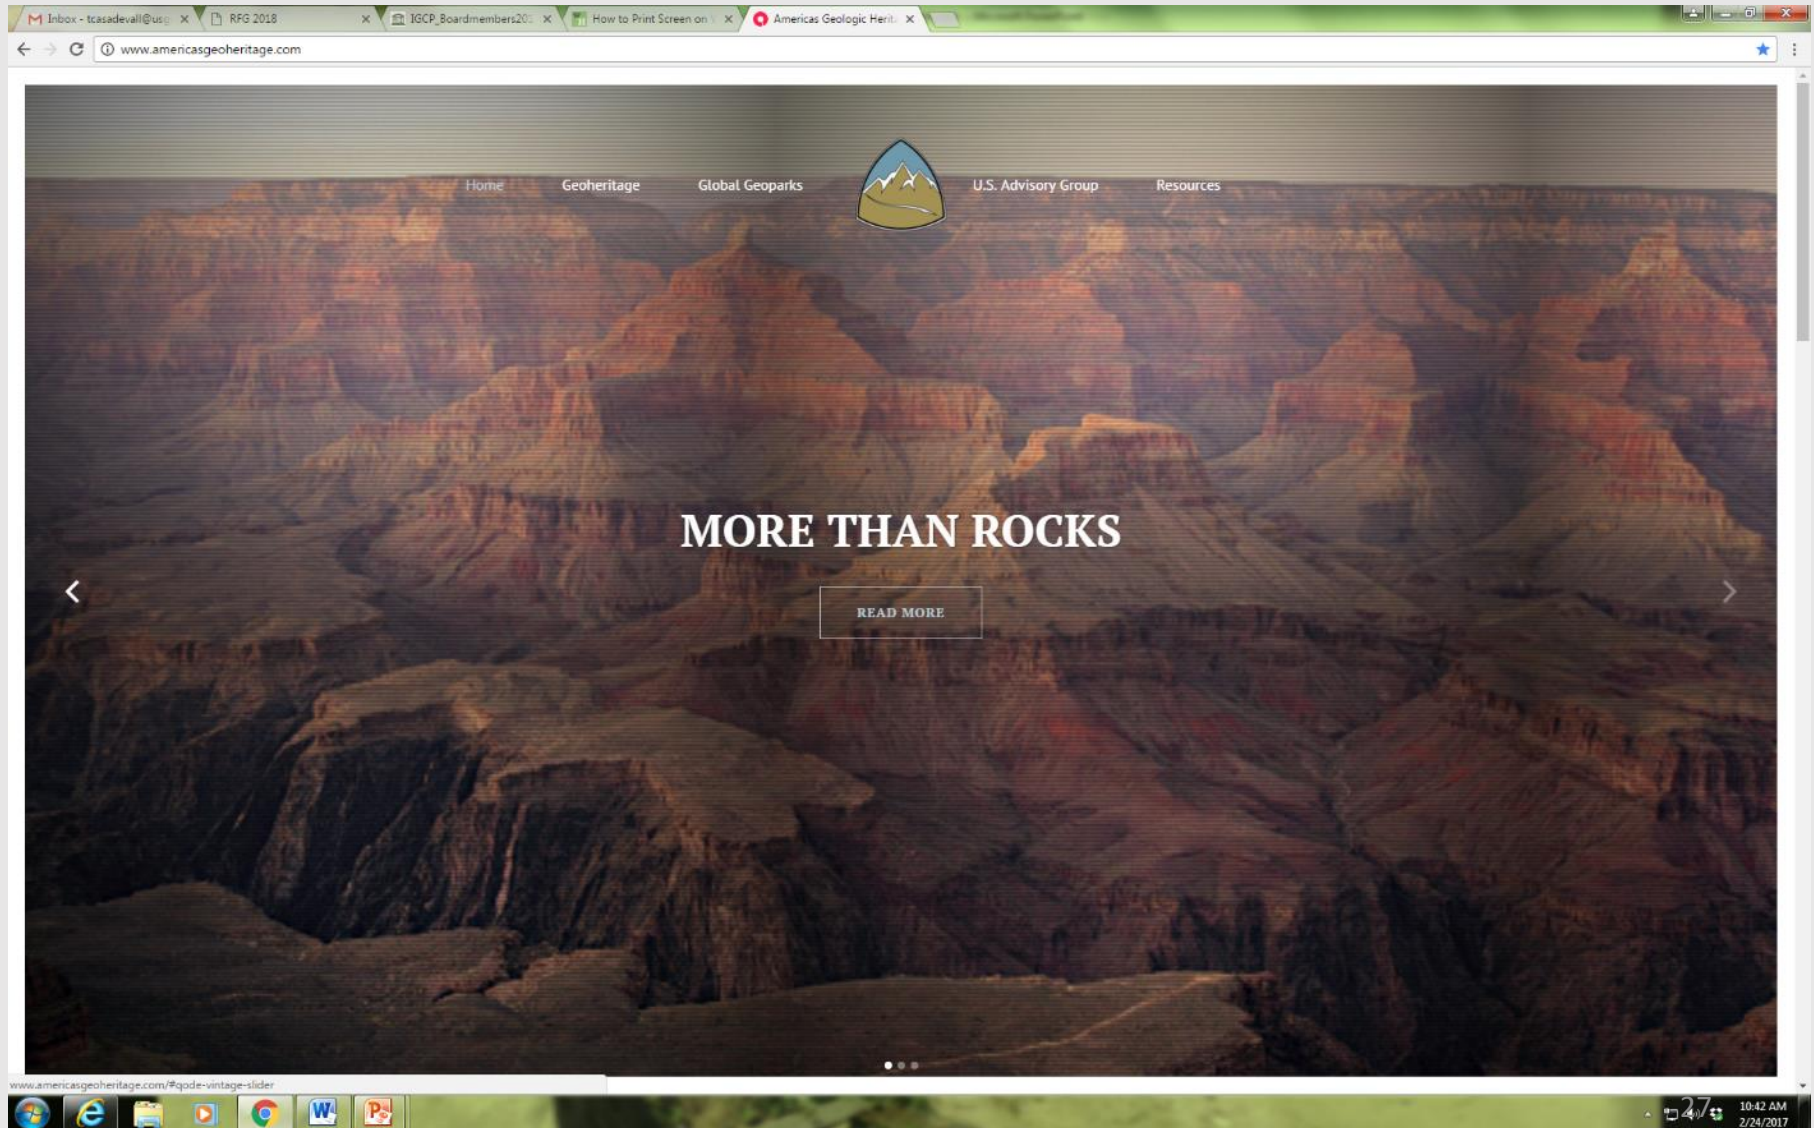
Inbox - tcasadevall@usg ×
RFG 2018 ×
IGCP_Boardmembers20 ×
How to Print Screen on ×
Americas Geologic Herit ×

www.americasgeoheritage.com

Home
Geoheritage
Global Geoparks
U.S. Advisory Group
Resources

MORE THAN ROCKS

READ MORE

www.americasgeoheritage.com/#qode-vintage-slider

27

10:42 AM
2/24/2017